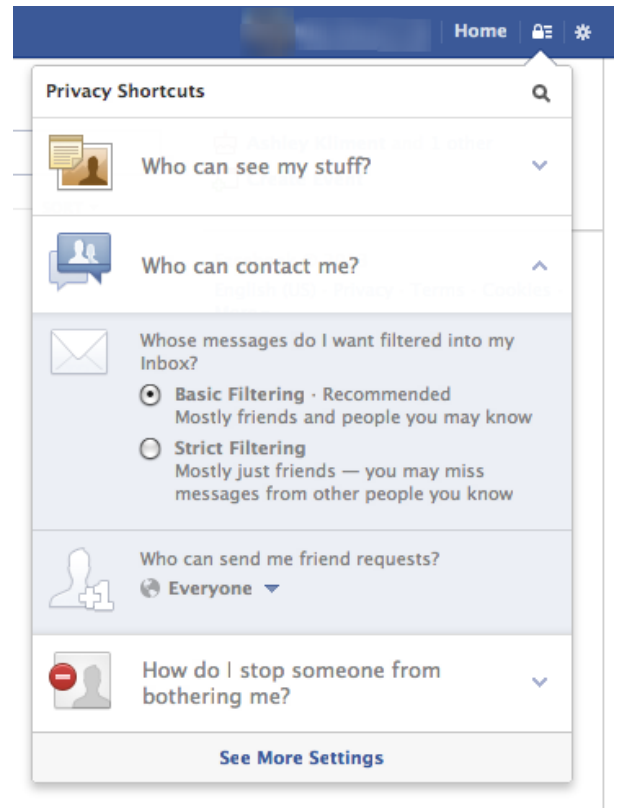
Home

Privacy Shortcuts

Who can see my stuff?

Who can contact me?

Whose messages do I want filtered into my Inbox?

Basic Filtering · Recommended
Mostly friends and people you may know

Strict Filtering
Mostly just friends — you may miss messages from other people you know

Who can send me friend requests?

Everyone

How do I stop someone from bothering me?

See More Settings